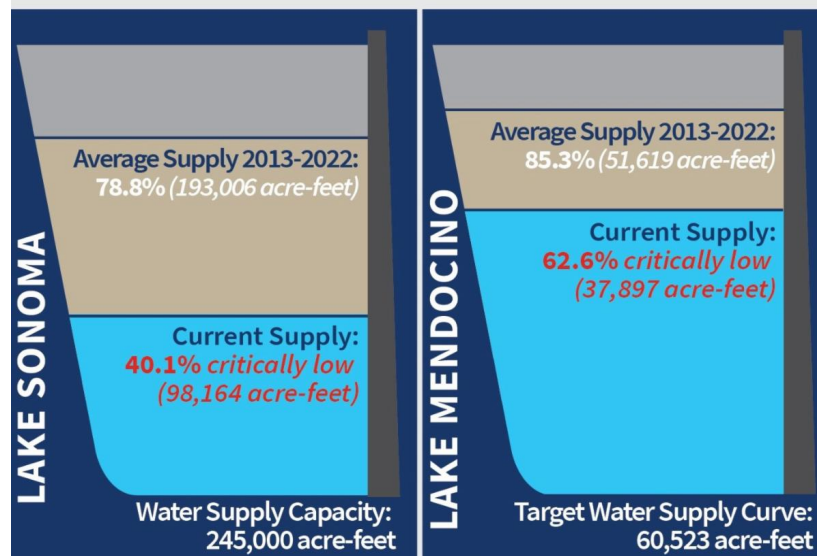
LAKE SONOMA

Average Supply 2013-2022:
78.8% (193,006 acre-feet)

Current Supply:
40.1% critically low
(98,164 acre-feet)

Water Supply Capacity:
245,000 acre-feet

LAKE MENDOCINO

Average Supply 2013-2022:
85.3% (51,619 acre-feet)

Current Supply:
62.6% critically low
(37,897 acre-feet)

Target Water Supply Curve:
60,523 acre-feet